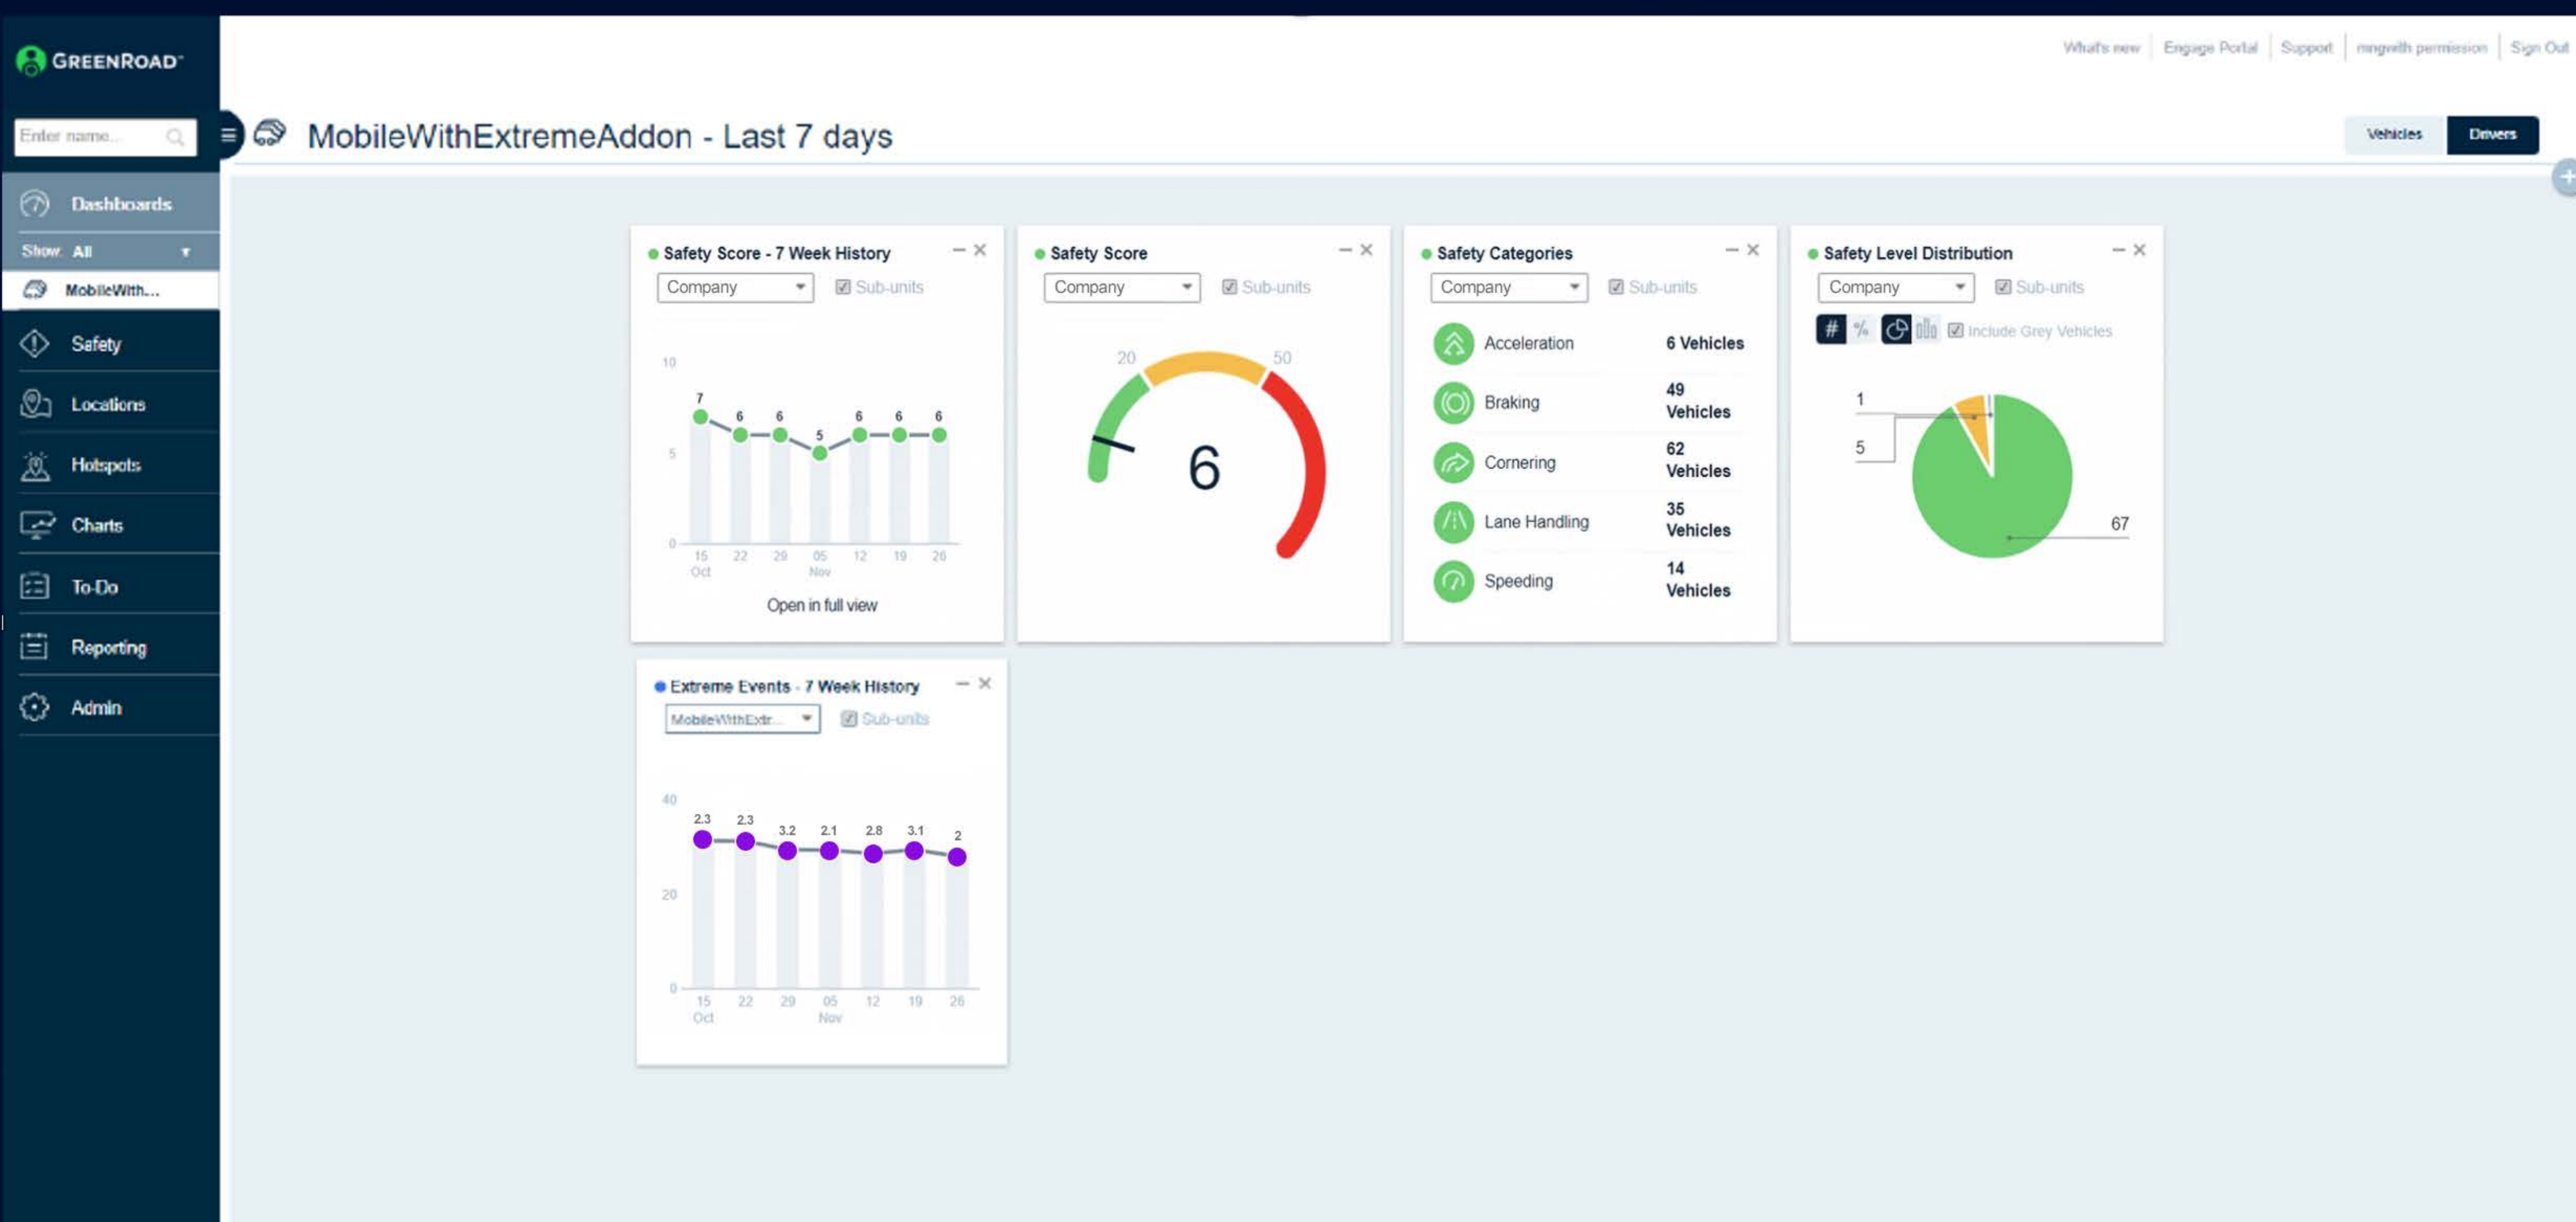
GREENROAD

What's new | Engage Portal | Support | mngwith permission | Sign Out

Enter name...

MobileWithExtremeAddon - Last 7 days

Vehicles Drivers

Dashboards
Show: All
MobileWith...
Safety
Locations
Hotspots
Charts
To-Do
Reporting
Admin

Safety Score - 7 Week History
Company
Sub-units
10
5
0
7 6 6 5 6 6 6
15 Oct 22 29 05 Nov 12 19 26
Open in full view

Safety Score
Company
Sub-units
20
50
6

Safety Categories
Company
Sub-units
Acceleration 6 Vehicles
Braking 49 Vehicles
Cornering 62 Vehicles
Lane Handling 35 Vehicles
Speeding 14 Vehicles

Safety Level Distribution
Company
Sub-units
# %
Include Grey Vehicles
1
5
67

Extreme Events - 7 Week History
MobileWithExtr...
Sub-units
40
20
0
2.3 2.3 3.2 2.1 2.8 3.1 2
15 Oct 22 29 05 Nov 12 19 26